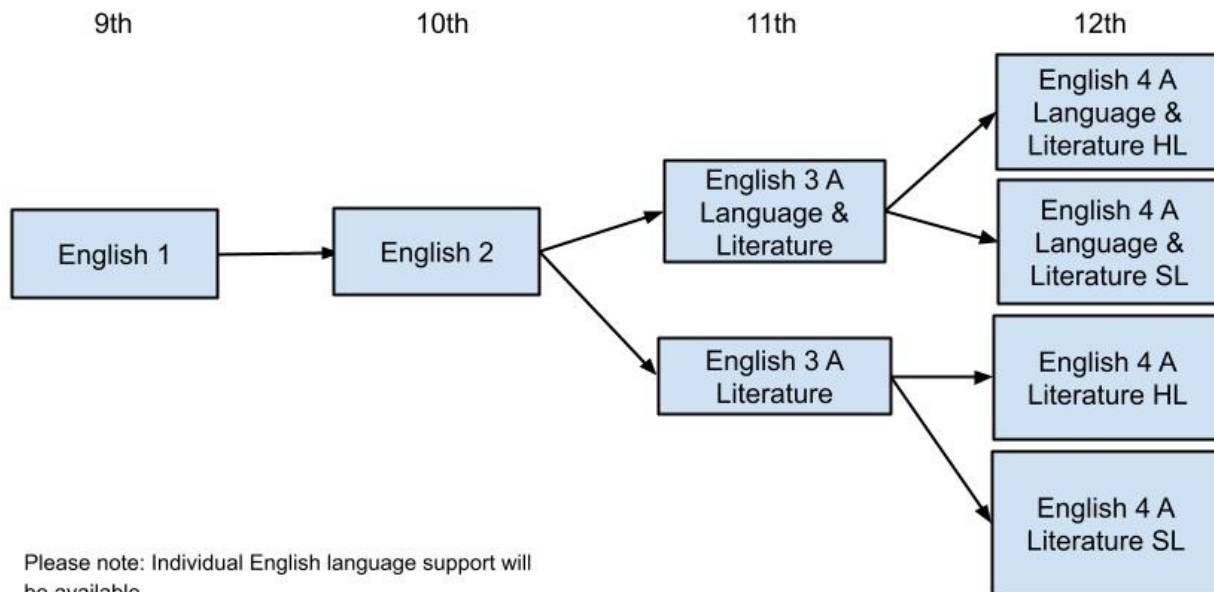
9th

10th

11th

12th

English 1

English 2

English 3 A Language & Literature

English 3 A Literature

English 4 A Language & Literature HL

English 4 A Language & Literature SL

English 4 A Literature HL

English 4 A Literature SL

Please note: Individual English language support will be available